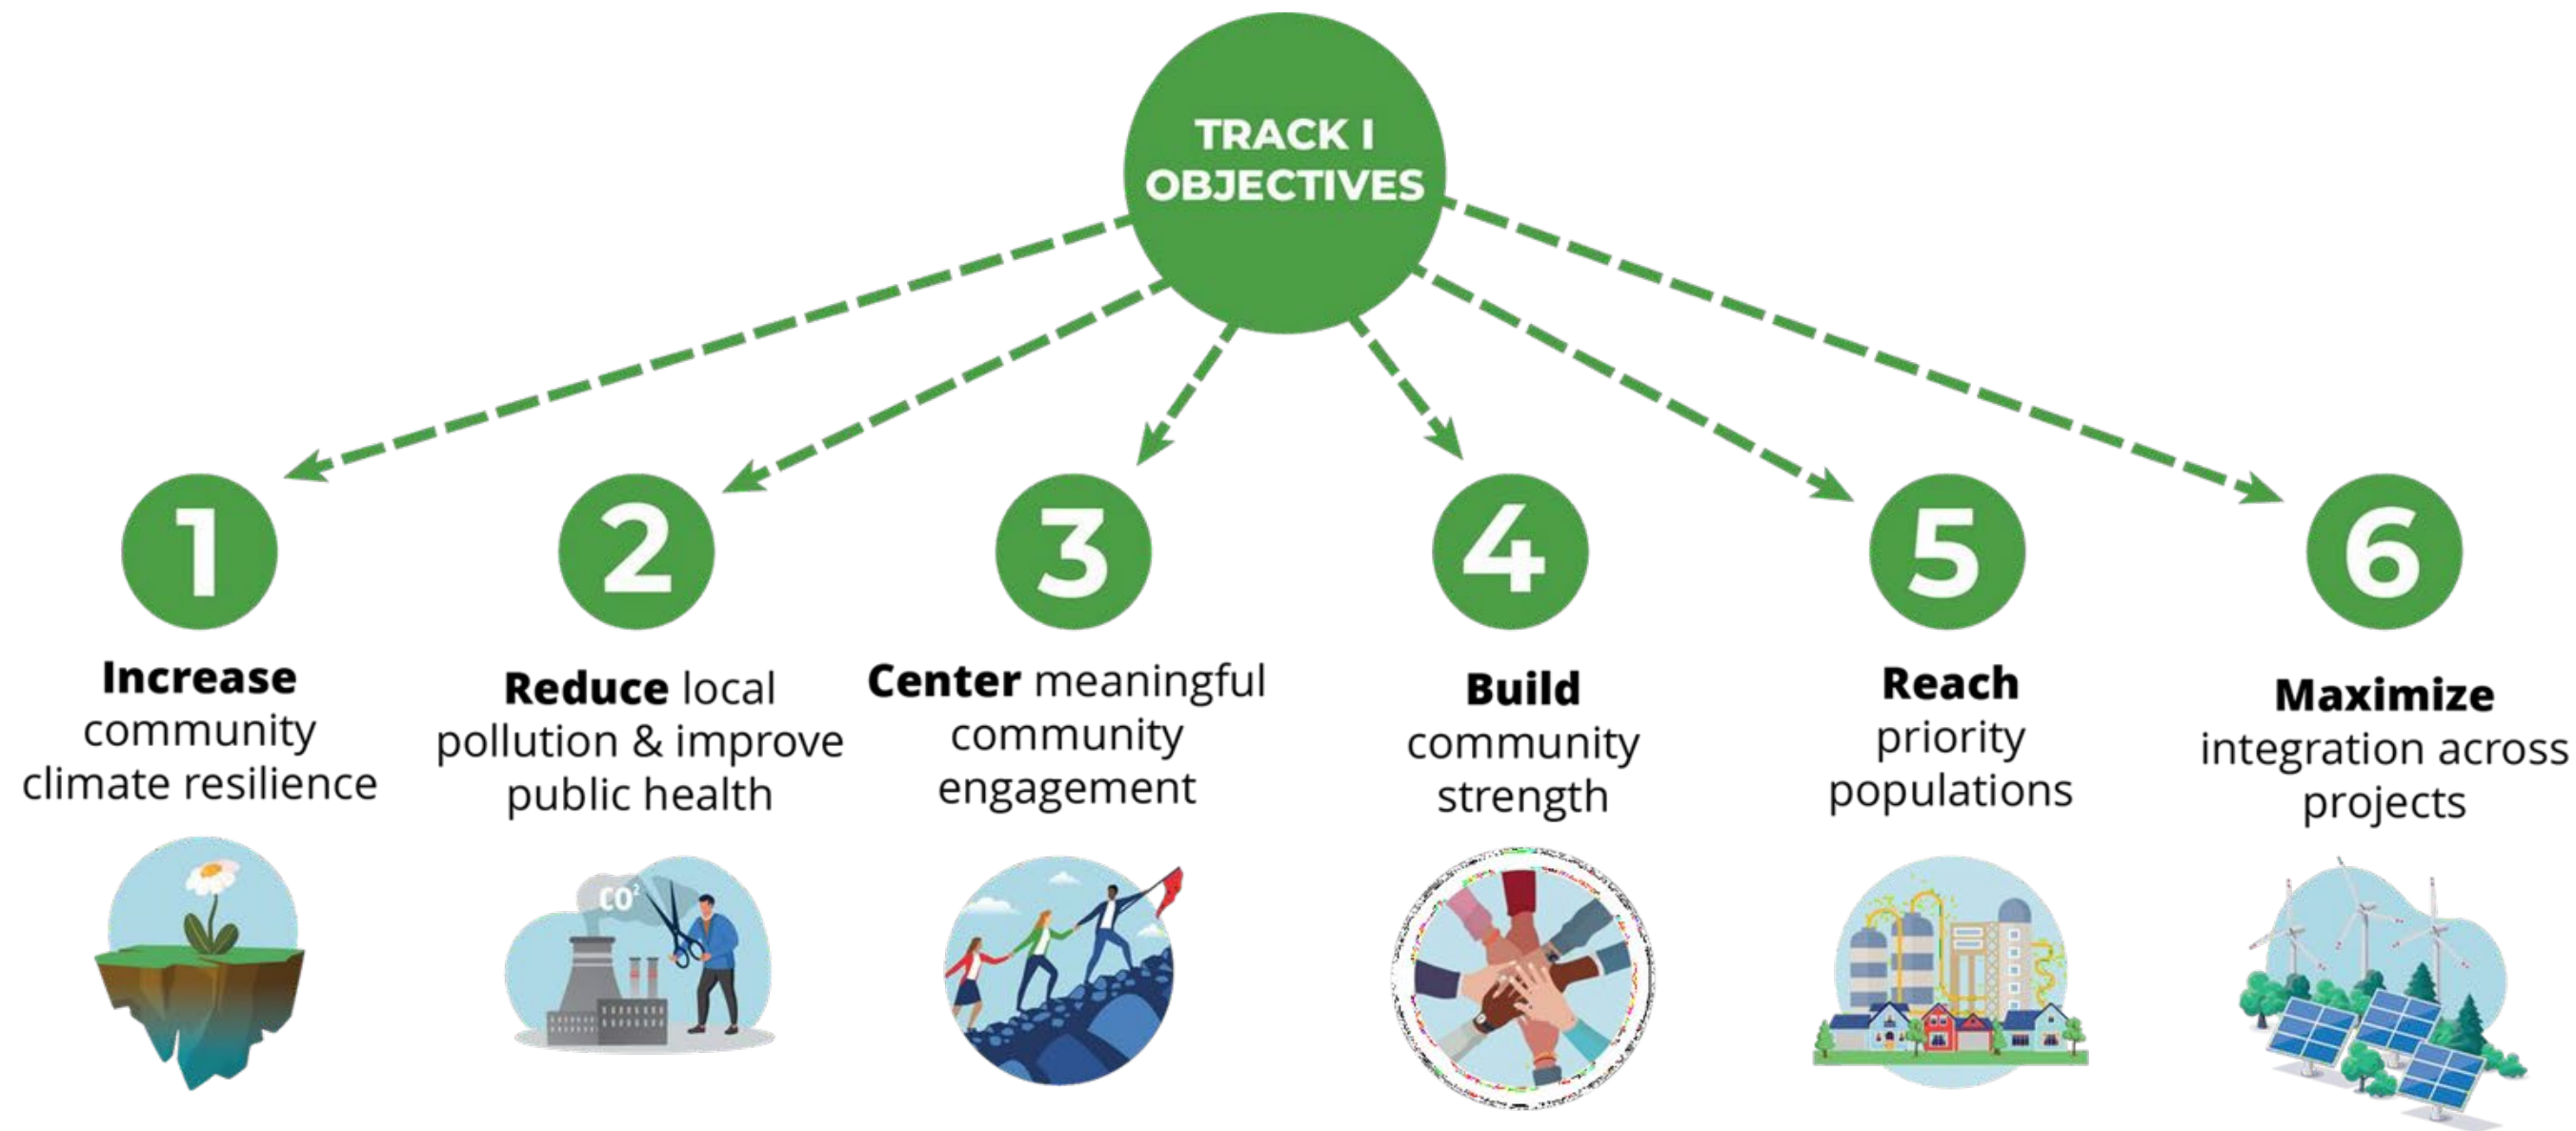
TRACK I OBJECTIVES

1

Increase community climate resilience

2

Reduce local pollution & improve public health

$CO^2$

3

Center meaningful community engagement

4

Build community strength

5

Reach priority populations

6

Maximize integration across projects